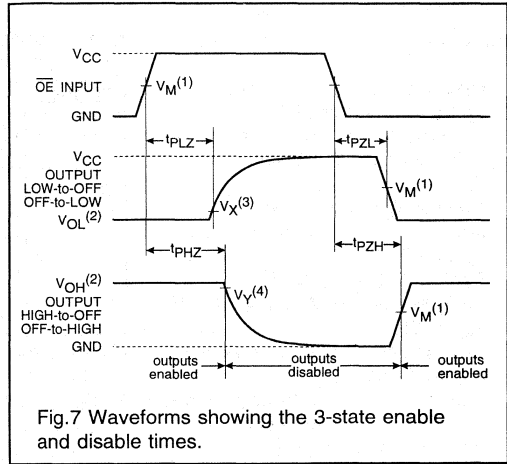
$V_{CC}$

$\overline{OE}$ INPUT

GND

$V_M^{(1)}$

$t_{PLZ}$

$t_{PZL}$

$V_{CC}$

OUTPUT LOW-to-OFF OFF-to-LOW

$V_{OL}^{(2)}$

$V_X^{(3)}$

$V_M^{(1)}$

$t_{PHZ}$

$t_{PZH}$

$V_{OH}^{(2)}$

OUTPUT HIGH-to-OFF OFF-to-HIGH

GND

$V_Y^{(4)}$

$V_M^{(1)}$

outputs enabled

outputs disabled

outputs enabled

Fig.7 Waveforms showing the 3-state enable and disable times.